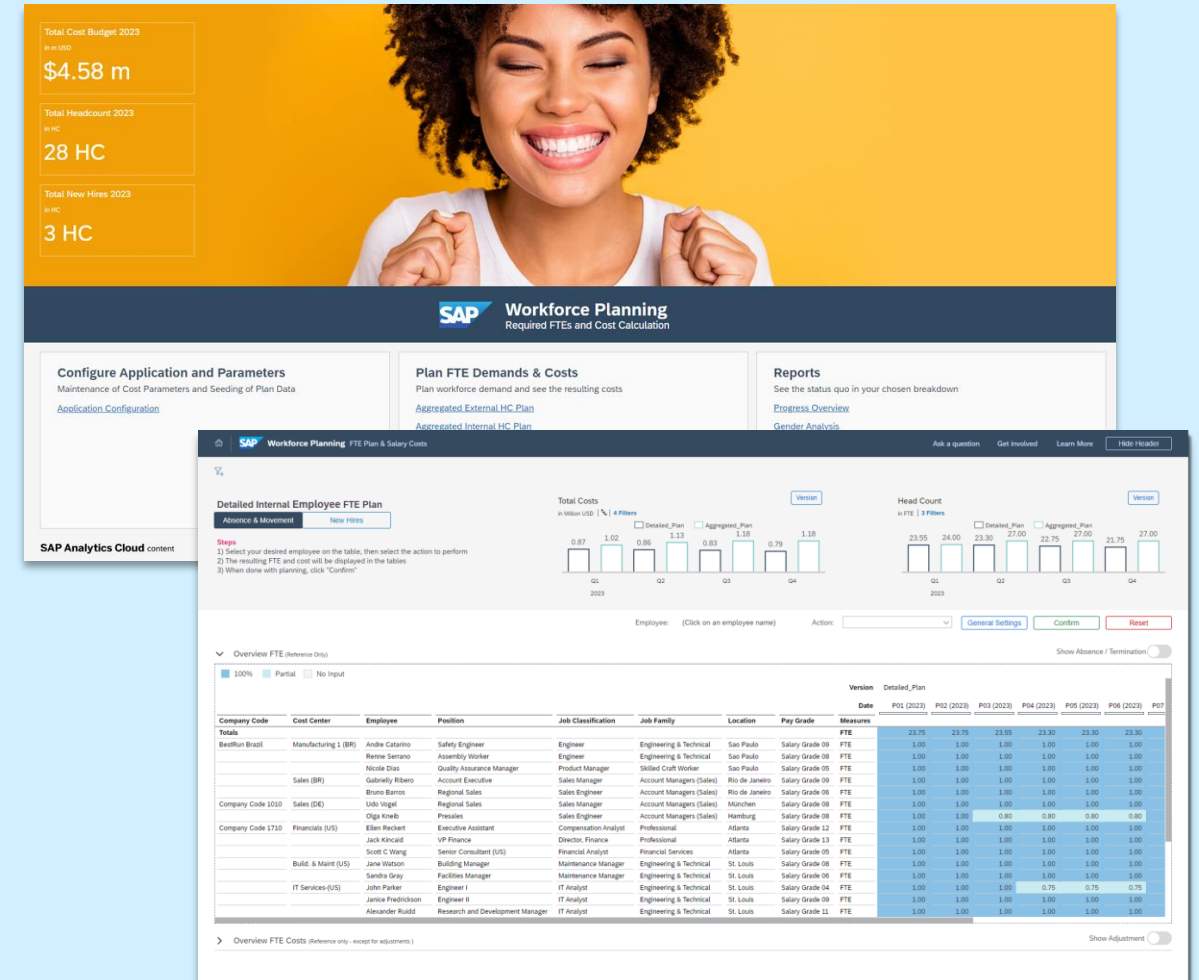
Total Cost Budget 2023
in m USD
$4.58 m

Total Headcount 2023
in HC
28 HC

Total New Hires 2023
in HC
3 HC

SAP Workforce Planning
Required FTEs and Cost Calculation

Configure Application and Parameters
Maintenance of Cost Parameters and Seeding of Plan Data
Application Configuration

Plan FTE Demands & Costs
Plan workforce demand and see the resulting costs
Aggregated External HC Plan
Aggregated Internal HC Plan

Reports
See the status quo in your chosen breakdown
Progress Overview
Gender Analysis

SAP Analytics Cloud content

SAP Workforce Planning FTE Plan & Salary Costs
Ask a question Get involved Learn More Hide Header

Detailed Internal Employee FTE Plan
Absence & Movement New Hires

Steps
1) Select your desired employee on the table, then select the action to perform
2) The resulting FTE and cost will be displayed in the tables
3) When done with planning, click "Confirm"

Total Costs
in Million USD | 4 Filters
Version
Detailed_Plan Aggregated_Plan
0.87 1.02 0.86 1.13 0.83 1.18 0.79 1.18
Q1 Q2 Q3 Q4
2023

Head Count
in FTE | 3 Filters
Version
Detailed_Plan Aggregated_Plan
23.55 24.00 23.30 27.00 22.75 27.00 21.75 27.00
Q1 Q2 Q3 Q4
2023

Employee: (Click on an employee name) Action: General Settings Confirm Reset

Overview FTE (Reference Only)
Show Absence / Termination

100% Partial No Input

Version Detailed_Plan

| Company Code | Cost Center | Employee | Position | Job Classification | Job Family | Location | Pay Grade | Measures | P01 (2023) | P02 (2023) | P03 (2023) | P04 (2023) | P05 (2023) | P06 (2023) | P07 |
|---|---|---|---|---|---|---|---|---|---|---|---|---|---|---|---|
| Totals | | | | | | | | FTE | 23.75 | 23.75 | 23.55 | 23.30 | 23.30 | 23.30 | |
| BestRun Brazil | Manufacturing 1 (BR) | Andre Catarino | Safety Engineer | Engineer | Engineering & Technical | Sao Paulo | Salary Grade 09 | FTE | 1.00 | 1.00 | 1.00 | 1.00 | 1.00 | 1.00 | |
| | | Renne Serrano | Assembly Worker | Engineer | Engineering & Technical | Sao Paulo | Salary Grade 08 | FTE | 1.00 | 1.00 | 1.00 | 1.00 | 1.00 | 1.00 | |
| | | Nicole Dias | Quality Assurance Manager | Product Manager | Skilled Craft Worker | Sao Paulo | Salary Grade 05 | FTE | 1.00 | 1.00 | 1.00 | 1.00 | 1.00 | 1.00 | |
| | Sales (BR) | Gabrielly Ribero | Account Executive | Sales Manager | Account Managers (Sales) | Rio de Janeiro | Salary Grade 09 | FTE | 1.00 | 1.00 | 1.00 | 1.00 | 1.00 | 1.00 | |
| | | Bruno Barros | Regional Sales | Sales Engineer | Account Managers (Sales) | Rio de Janeiro | Salary Grade 06 | FTE | 1.00 | 1.00 | 1.00 | 1.00 | 1.00 | 1.00 | |
| Company Code 1010 | Sales (DE) | Udo Vogel | Regional Sales | Sales Manager | Account Managers (Sales) | München | Salary Grade 08 | FTE | 1.00 | 1.00 | 1.00 | 1.00 | 1.00 | 1.00 | |
| | | Olga Kneib | Presales | Sales Engineer | Account Managers (Sales) | Hamburg | Salary Grade 08 | FTE | 1.00 | 1.00 | 0.80 | 0.80 | 0.80 | 0.80 | |
| Company Code 1710 | Financials (US) | Ellen Reckert | Executive Assistant | Compensation Analyst | Professional | Atlanta | Salary Grade 12 | FTE | 1.00 | 1.00 | 1.00 | 1.00 | 1.00 | 1.00 | |
| | | Jack Kincaid | VP Finance | Director, Finance | Professional | Atlanta | Salary Grade 13 | FTE | 1.00 | 1.00 | 1.00 | 1.00 | 1.00 | 1.00 | |
| | | Scott C Wang | Senior Consultant (US) | Financial Analyst | Financial Services | Atlanta | Salary Grade 05 | FTE | 1.00 | 1.00 | 1.00 | 1.00 | 1.00 | 1.00 | |
| | Build. & Maint (US) | Jane Watson | Building Manager | Maintenance Manager | Engineering & Technical | St. Louis | Salary Grade 08 | FTE | 1.00 | 1.00 | 1.00 | 1.00 | 1.00 | 1.00 | |
| | | Sandra Gray | Facilities Manager | Maintenance Manager | Engineering & Technical | St. Louis | Salary Grade 06 | FTE | 1.00 | 1.00 | 1.00 | 1.00 | 1.00 | 1.00 | |
| | IT Services-(US) | John Parker | Engineer I | IT Analyst | Engineering & Technical | St. Louis | Salary Grade 04 | FTE | 1.00 | 1.00 | 1.00 | 0.75 | 0.75 | 0.75 | |
| | | Janice Fredrickson | Engineer II | IT Analyst | Engineering & Technical | St. Louis | Salary Grade 09 | FTE | 1.00 | 1.00 | 1.00 | 1.00 | 1.00 | 1.00 | |
| | | Alexander Ruidd | Research and Development Manager | IT Analyst | Engineering & Technical | St. Louis | Salary Grade 11 | FTE | 1.00 | 1.00 | 1.00 | 1.00 | 1.00 | 1.00 | |

Overview FTE Costs (Reference only - except for adjustments)
Show Adjustment